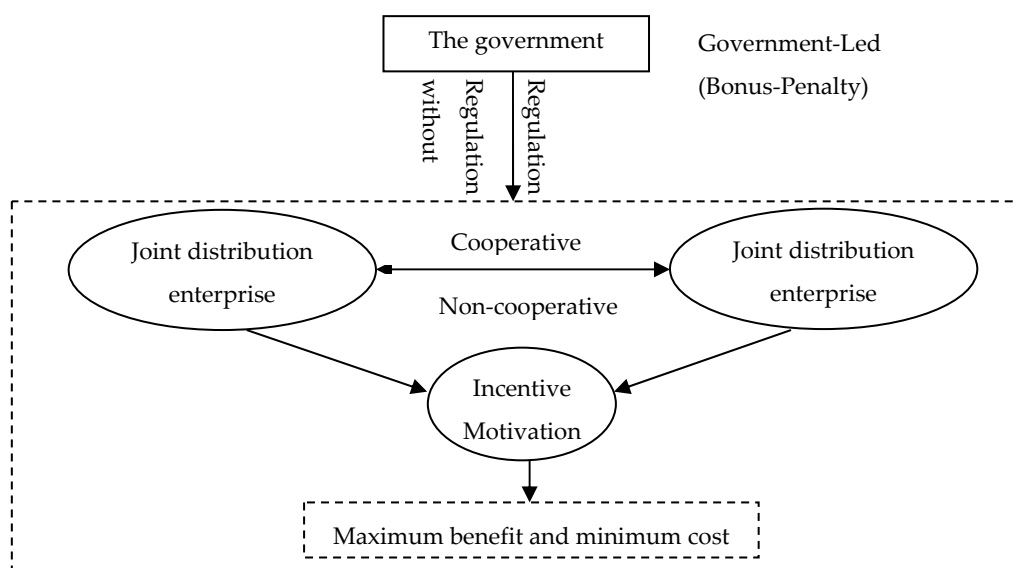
The government

Government-Led (Bonus-Penalty)

Regulation without

Regulation

Regulation

Joint distribution enterprise

Cooperative

Non-cooperative

Joint distribution enterprise

Incentive Motivation

Maximum benefit and minimum cost